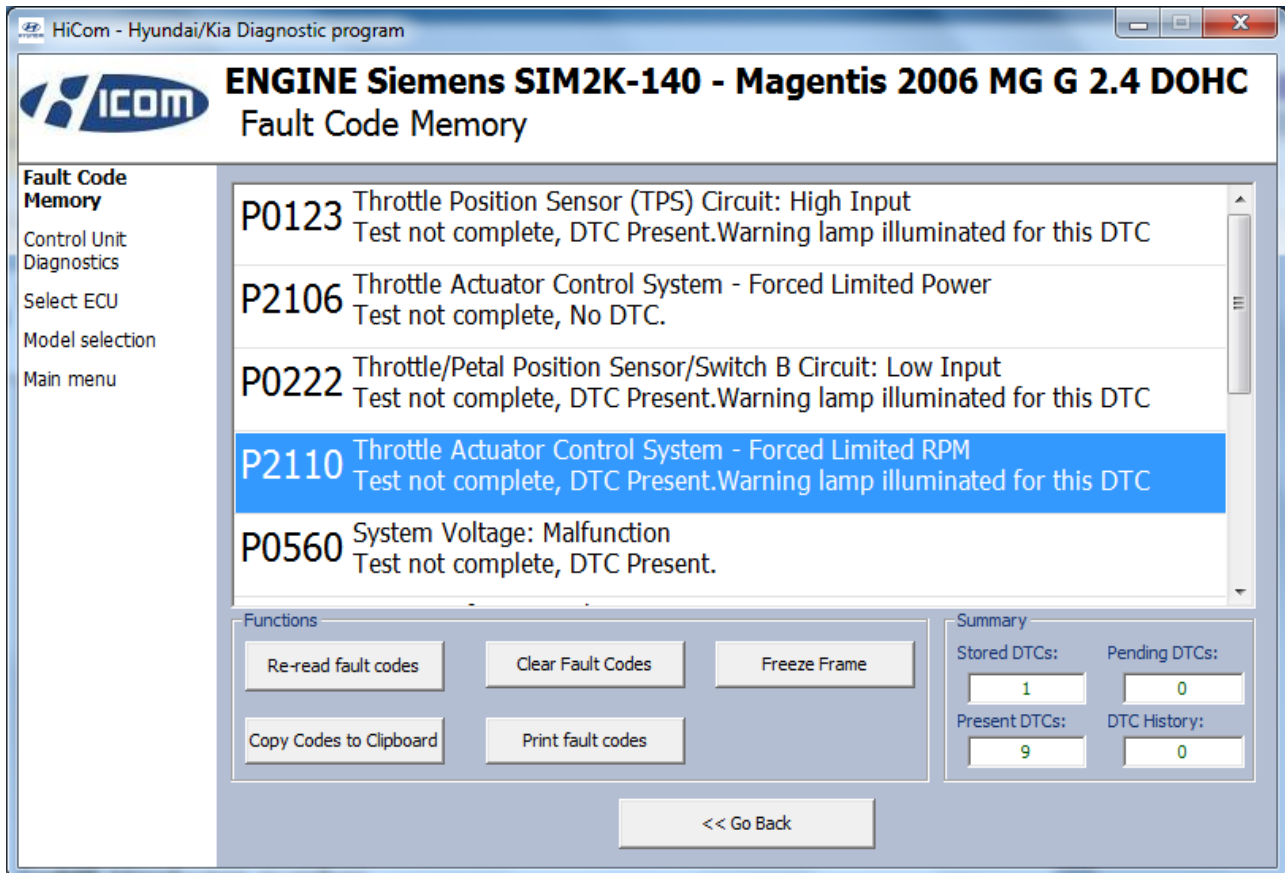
HiCom - Hyundai/Kia Diagnostic program

ICOM

ENGINE Siemens SIM2K-140 - Magentis 2006 MG G 2.4 DOHC
Fault Code Memory

Fault Code Memory
Control Unit Diagnostics
Select ECU
Model selection
Main menu

P0123 Throttle Position Sensor (TPS) Circuit: High Input
Test not complete, DTC Present.Warning lamp illuminated for this DTC

P2106 Throttle Actuator Control System - Forced Limited Power
Test not complete, No DTC.

P0222 Throttle/Petal Position Sensor/Switch B Circuit: Low Input
Test not complete, DTC Present.Warning lamp illuminated for this DTC

P2110 Throttle Actuator Control System - Forced Limited RPM
Test not complete, DTC Present.Warning lamp illuminated for this DTC

P0560 System Voltage: Malfunction
Test not complete, DTC Present.

Functions
Re-read fault codes
Clear Fault Codes
Freeze Frame
Copy Codes to Clipboard
Print fault codes

Summary
Stored DTCs: 1
Pending DTCs: 0
Present DTCs: 9
DTC History: 0

<< Go Back